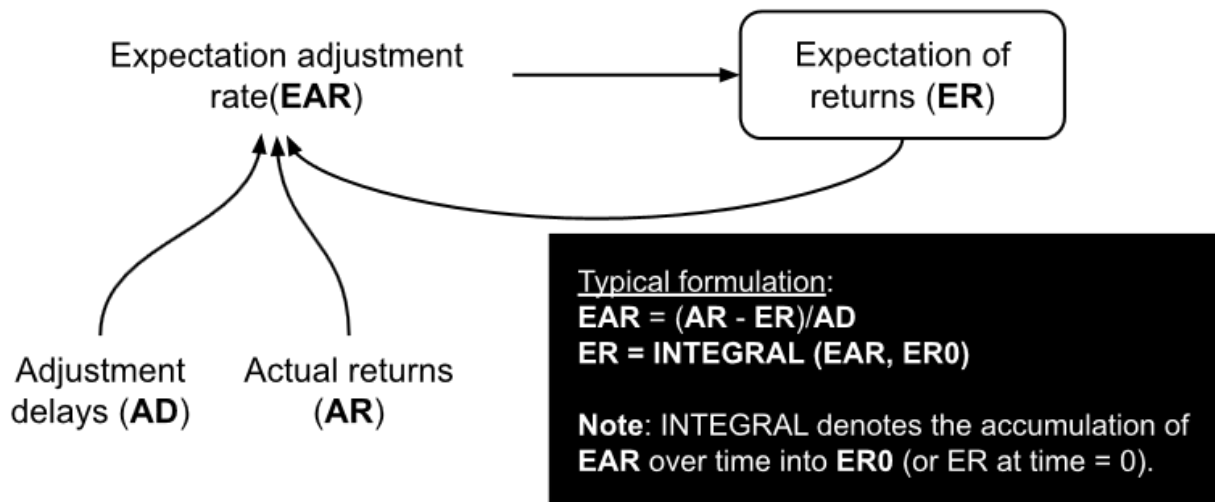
Expectation adjustment rate(**EAR**)

Expectation of returns (**ER**)

Adjustment delays (**AD**)

Actual returns (**AR**)

Typical formulation:
**EAR** = (**AR** - **ER**)/**AD**
**ER = INTEGRAL (EAR, ER0)**

**Note**: INTEGRAL denotes the accumulation of **EAR** over time into **ER0** (or ER at time = 0).